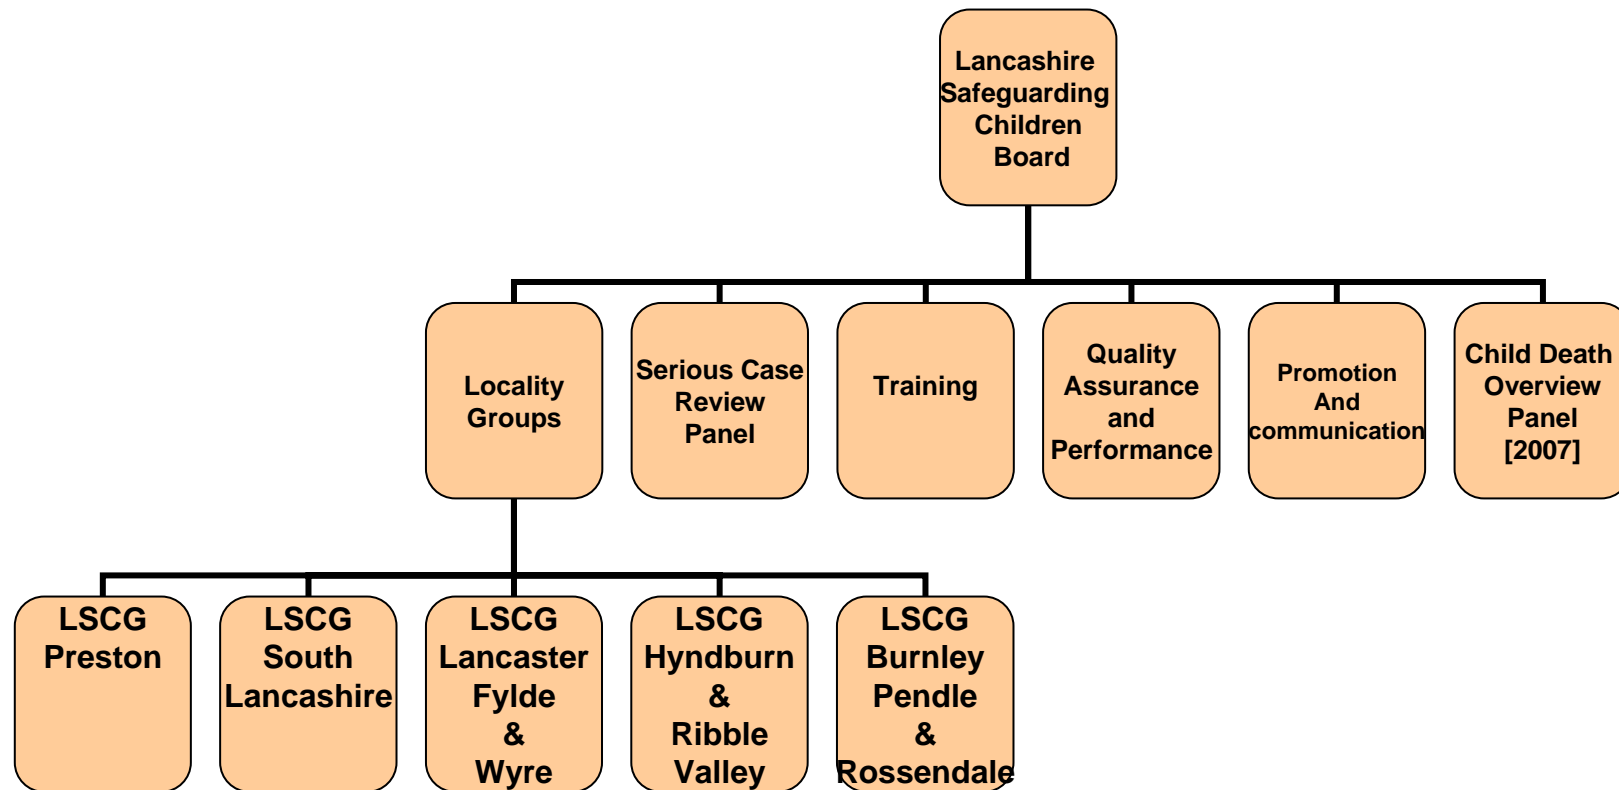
Lancashire Safeguarding Children Board

Locality Groups

Serious Case Review Panel

Training

Quality Assurance and Performance

Promotion And communication

Child Death Overview Panel [2007]

LSCG Preston

LSCG South Lancashire

LSCG Lancaster Fylde & Wyre

LSCG Hyndburn & Ribble Valley

LSCG Burnley Pendle & Rossendale